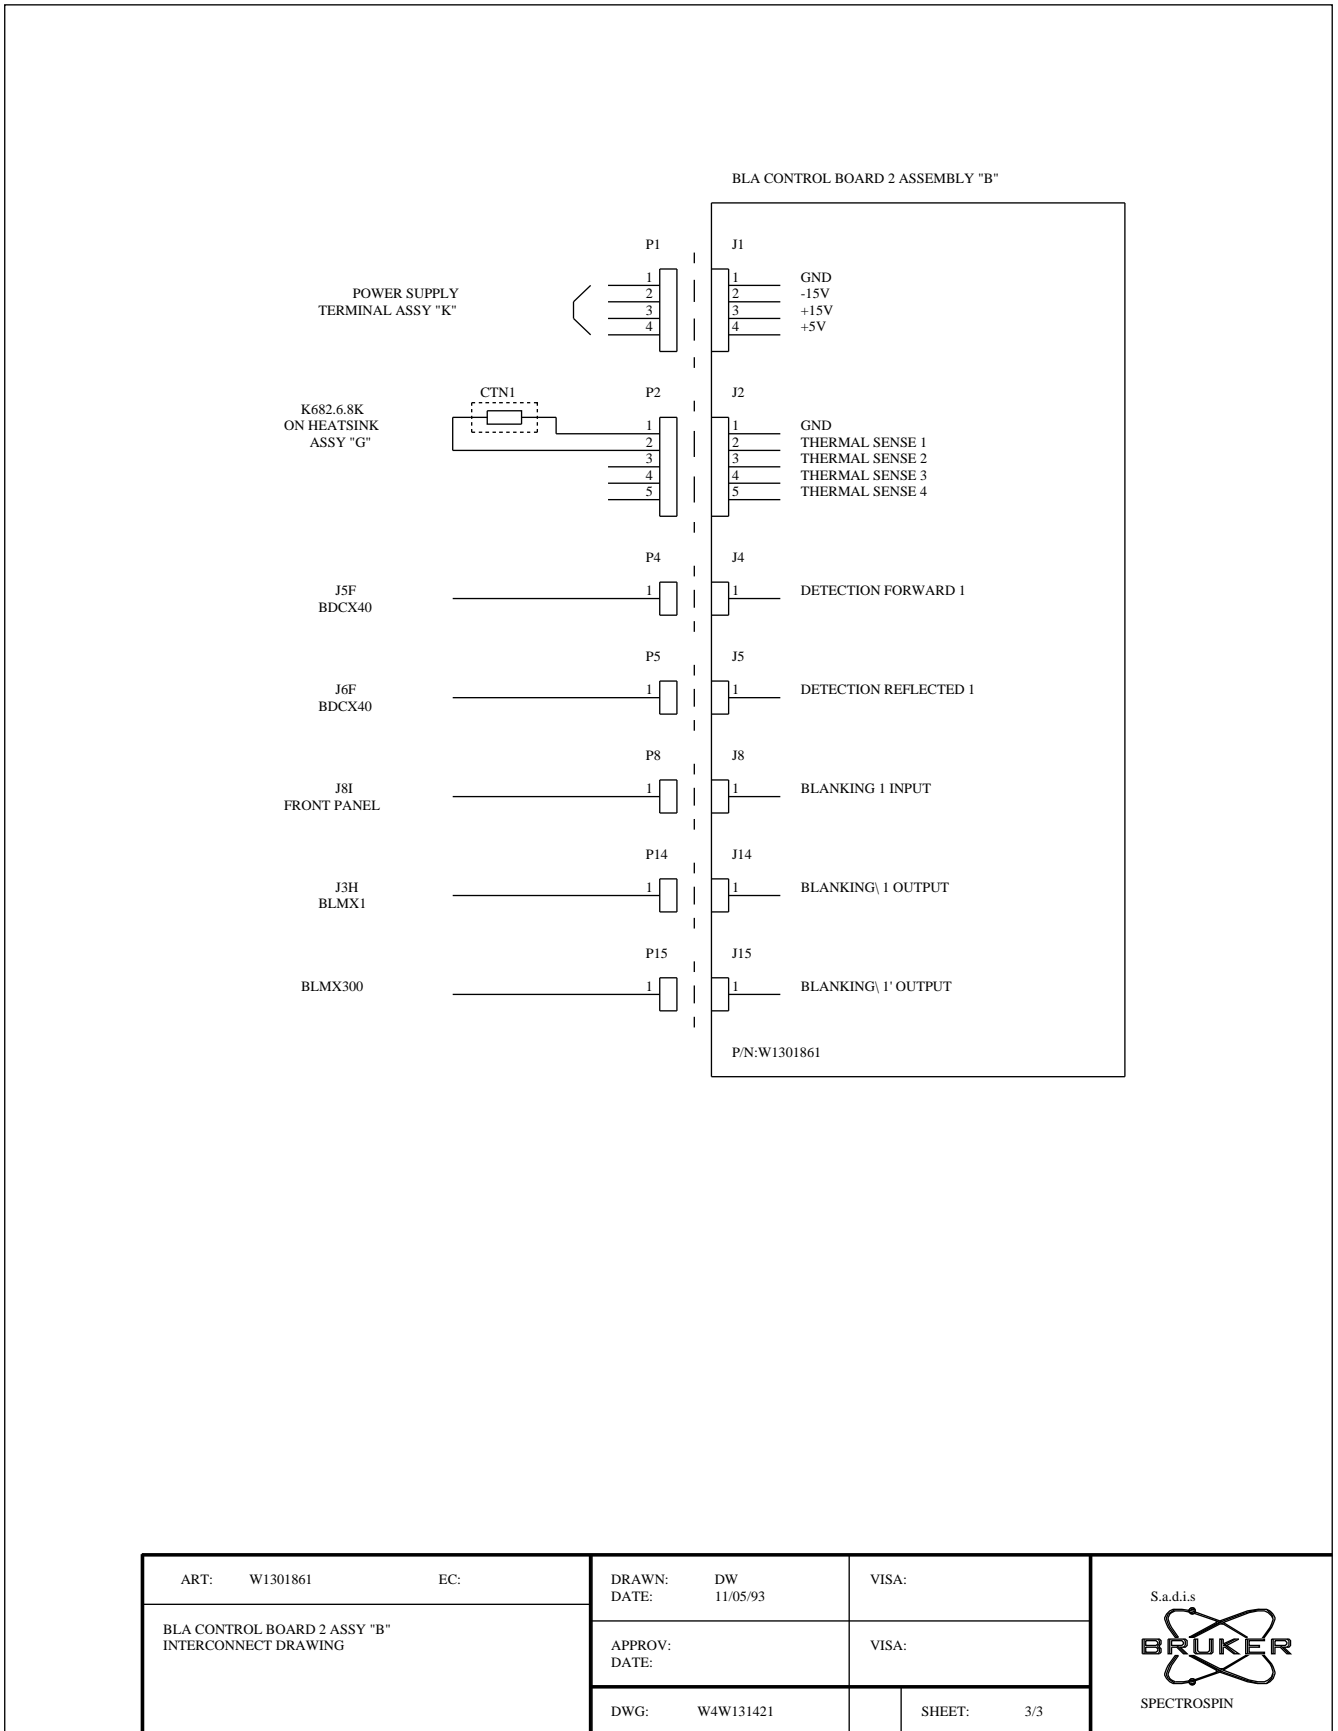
BLA CONTROL BOARD 2 ASSEMBLY "B"

P1 J1

POWER SUPPLY TERMINAL ASSY "K"

1 2 3 4

1 GND
2 -15V
3 +15V
4 +5V

CTN1

K682.6.8K ON HEATSINK ASSY "G"

P2 J2

1 2 3 4 5

1 GND
2 THERMAL SENSE 1
3 THERMAL SENSE 2
4 THERMAL SENSE 3
5 THERMAL SENSE 4

P4 J4

J5F BDCX40

1 1 DETECTION FORWARD 1

P5 J5

J6F BDCX40

1 1 DETECTION REFLECTED 1

P8 J8

J8I FRONT PANEL

1 1 BLANKING 1 INPUT

P14 J14

J3H BLMX1

1 1 BLANKING\ 1 OUTPUT

P15 J15

BLMX300

1 1 BLANKING\ 1' OUTPUT

P/N:W1301861

| ART: W1301861 EC: | DRAWN: DW DATE: 11/05/93 | VISA: | S.a.d.i.s BRUKER SPECTROSPIN |
|---|---|---|---|
| BLA CONTROL BOARD 2 ASSY "B" INTERCONNECT DRAWING | APPROV: DATE: | VISA: | |
| | DWG: W4W131421 | SHEET: 3/3 | |